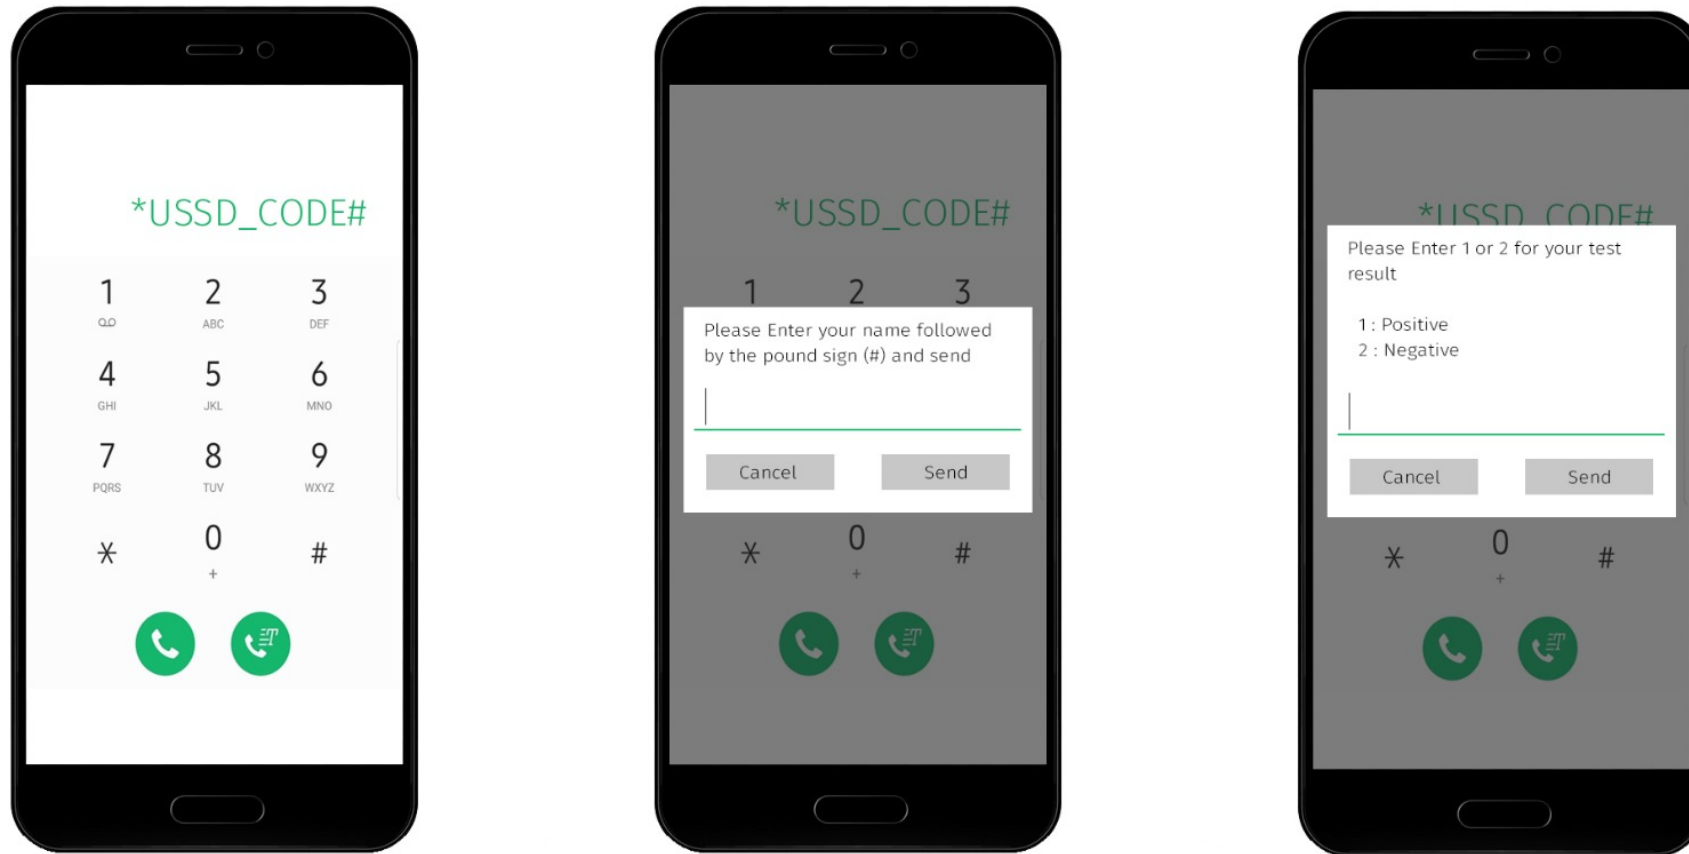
*USSD_CODE#

1
2 ABC
3 DEF
4 GHI
5 JKL
6 MNO
7 PQRS
8 TUV
9 WXYZ
*
0 +
#

*USSD_CODE#

1 2 3

Please Enter your name followed by the pound sign (#) and send

Cancel
Send

* 0 + #

*USSD_CODE#

Please Enter 1 or 2 for your test result

1 : Positive
2 : Negative

Cancel
Send

* 0 + #